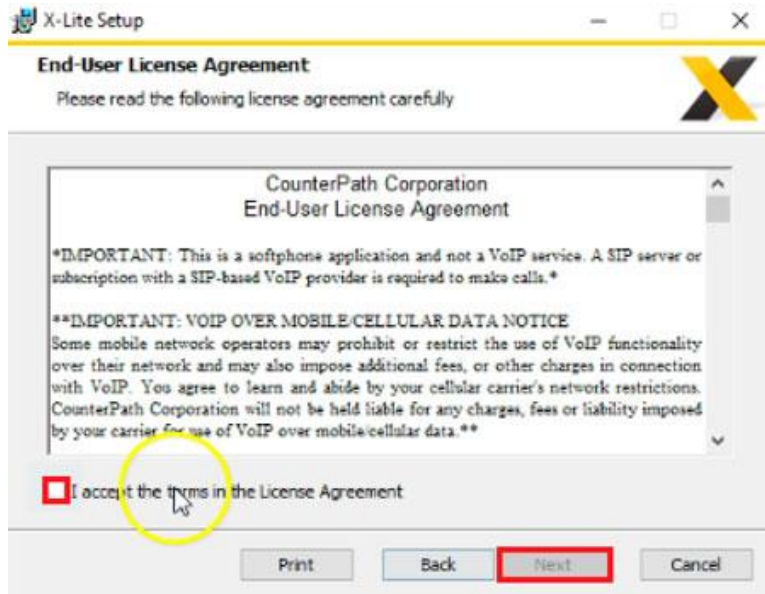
X-Lite Setup

End-User License Agreement

Please read the following license agreement carefully

CounterPath Corporation
End-User License Agreement

*IMPORTANT: This is a softphone application and not a VoIP service. A SIP server or subscription with a SIP-based VoIP provider is required to make calls.*

**IMPORTANT: VOIP OVER MOBILE/CELLULAR DATA NOTICE
Some mobile network operators may prohibit or restrict the use of VoIP functionality over their network and may also impose additional fees, or other charges in connection with VoIP. You agree to learn and abide by your cellular carrier's network restrictions. CounterPath Corporation will not be held liable for any charges, fees or liability imposed by your carrier for use of VoIP over mobile/cellular data.**

I accept the terms in the License Agreement

Print Back Next Cancel